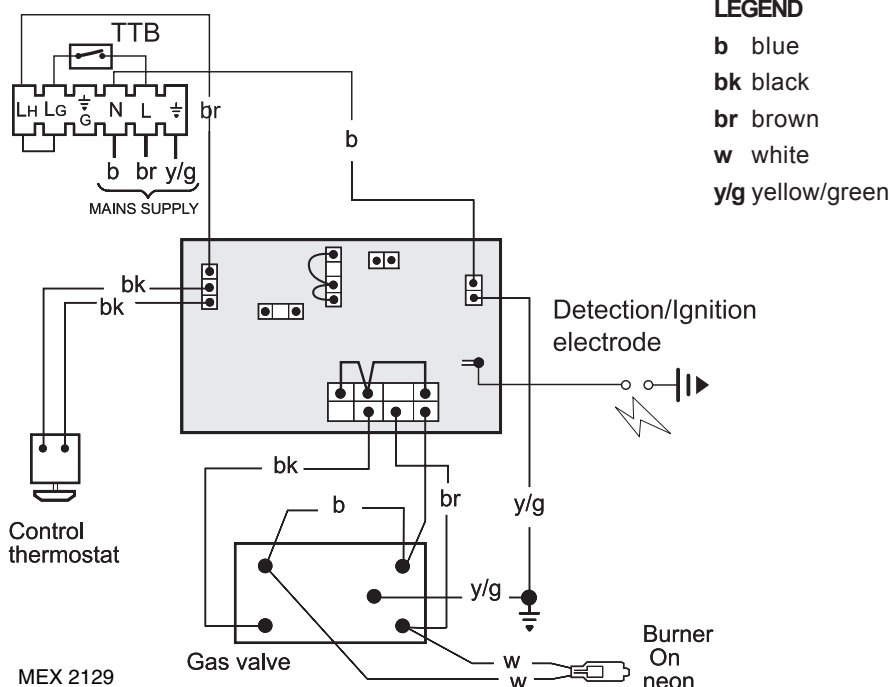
LEGEND
b blue
bk black
br brown
w white
y/g yellow/green

TTB
LH LG G N L
br
b
b br y/g
MAINS SUPPLY

bk
bk
Detection/Ignition electrode

bk
br
b
y/g
y/g
Control thermostat
Gas valve
w
w
Burner On neon
MEX 2129